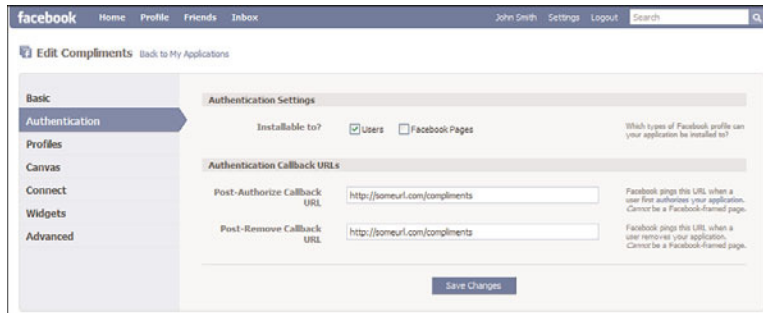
facebook Home Profile Friends Inbox

John Smith Settings Logout Search

Edit Compliments Back to My Applications

Basic
Authentication
Profiles
Canvas
Connect
Widgets
Advanced

Authentication Settings

Installable to? Users Facebook Pages

Which types of Facebook profile can your application be installed to?

Authentication Callback URLs

Post-Authorize Callback URL http://someurl.com/compliments

Facebook pings this URL when a user first authorizes your application. Cannot be a Facebook-framed page.

Post-Remove Callback URL http://someurl.com/compliments

Facebook pings this URL when a user removes your application. Cannot be a Facebook-framed page.

Save Changes